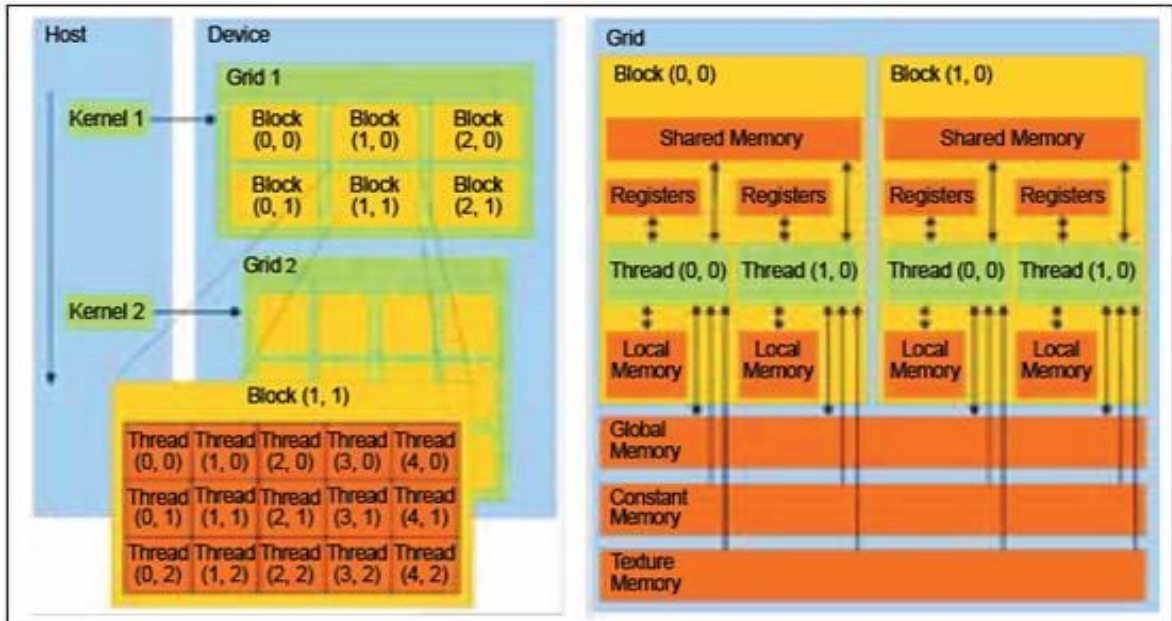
Host

Kernel 1

Kernel 2

Device

Grid 1

| Block (0, 0) | Block (1, 0) | Block (2, 0) |
|---|---|---|
| Block (0, 1) | Block (1, 1) | Block (2, 1) |

Grid 2

Block (1, 1)

| Thread (0, 0) | Thread (1, 0) | Thread (2, 0) | Thread (3, 0) | Thread (4, 0) |
|---|---|---|---|---|
| Thread (0, 1) | Thread (1, 1) | Thread (2, 1) | Thread (3, 1) | Thread (4, 1) |
| Thread (0, 2) | Thread (1, 2) | Thread (2, 2) | Thread (3, 2) | Thread (4, 2) |

Grid

Block (0, 0)

Shared Memory

Registers

Registers

Thread (0, 0)

Thread (1, 0)

Local Memory

Local Memory

Block (1, 0)

Shared Memory

Registers

Registers

Thread (0, 0)

Thread (1, 0)

Local Memory

Local Memory

Global Memory

Constant Memory

Texture Memory